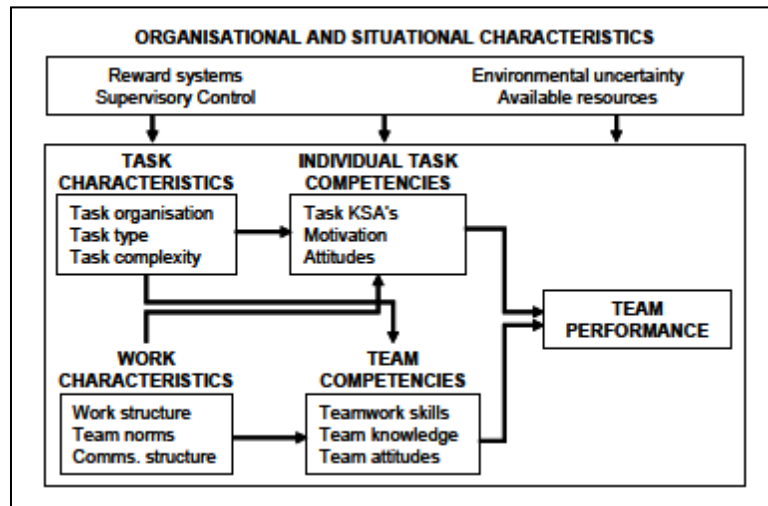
ORGANISATIONAL AND SITUATIONAL CHARACTERISTICS

Reward systems
Supervisory Control

Environmental uncertainty
Available resources

TASK CHARACTERISTICS

Task organisation
Task type
Task complexity

INDIVIDUAL TASK COMPETENCIES

Task KSA's
Motivation
Attitudes

TEAM PERFORMANCE

WORK CHARACTERISTICS

Work structure
Team norms
Comms. structure

TEAM COMPETENCIES

Teamwork skills
Team knowledge
Team attitudes